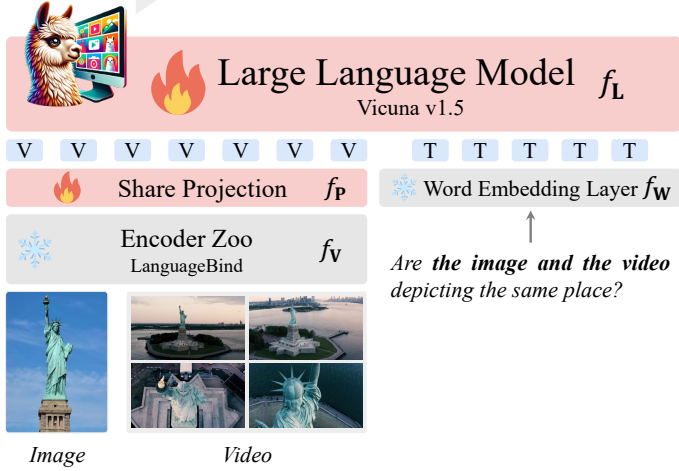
Large Language Model $f_{\mathbf{L}}$
Vicuna v1.5

V V V V V V V

T T T T T

Share Projection $f_{\mathbf{P}}$

Word Embedding Layer $f_{\mathbf{W}}$

Encoder Zoo $f_{\mathbf{V}}$
LanguageBind

*Are **the image and the video** depicting the same place?*

*Image*

*Video*